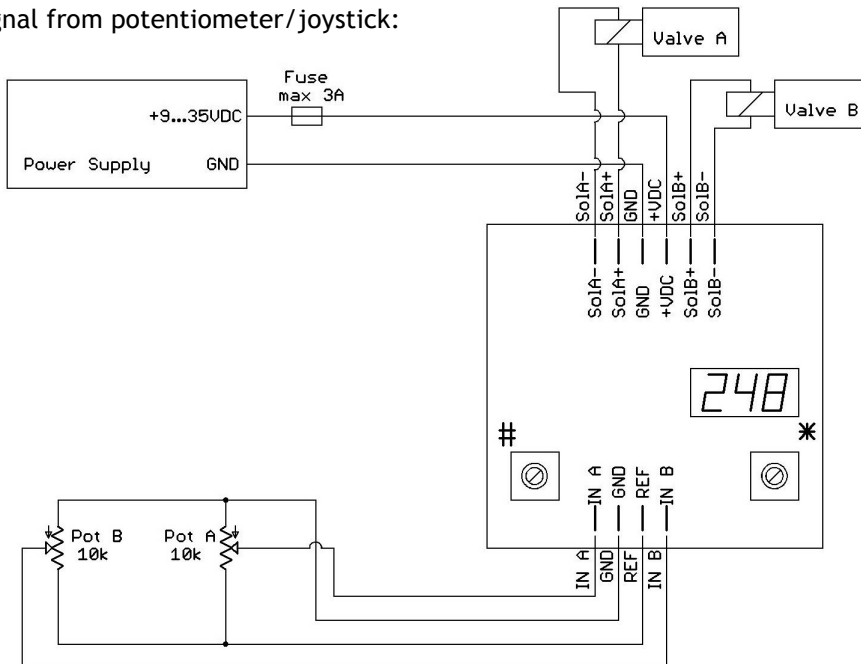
gnal from potentiometer/joystick:

Valve A

Valve B

Fuse max 3A

+9…35VDC

Power Supply

GND

SolA-
SolA+
GND
+VDC
SolB+
SolB-

SolA-
SolA+
GND
+VDC
SolB+
SolB-

248

#

*

IN A
GND
REF
IN B

Pot B 10k

Pot A 10k

IN A
GND
REF
IN B